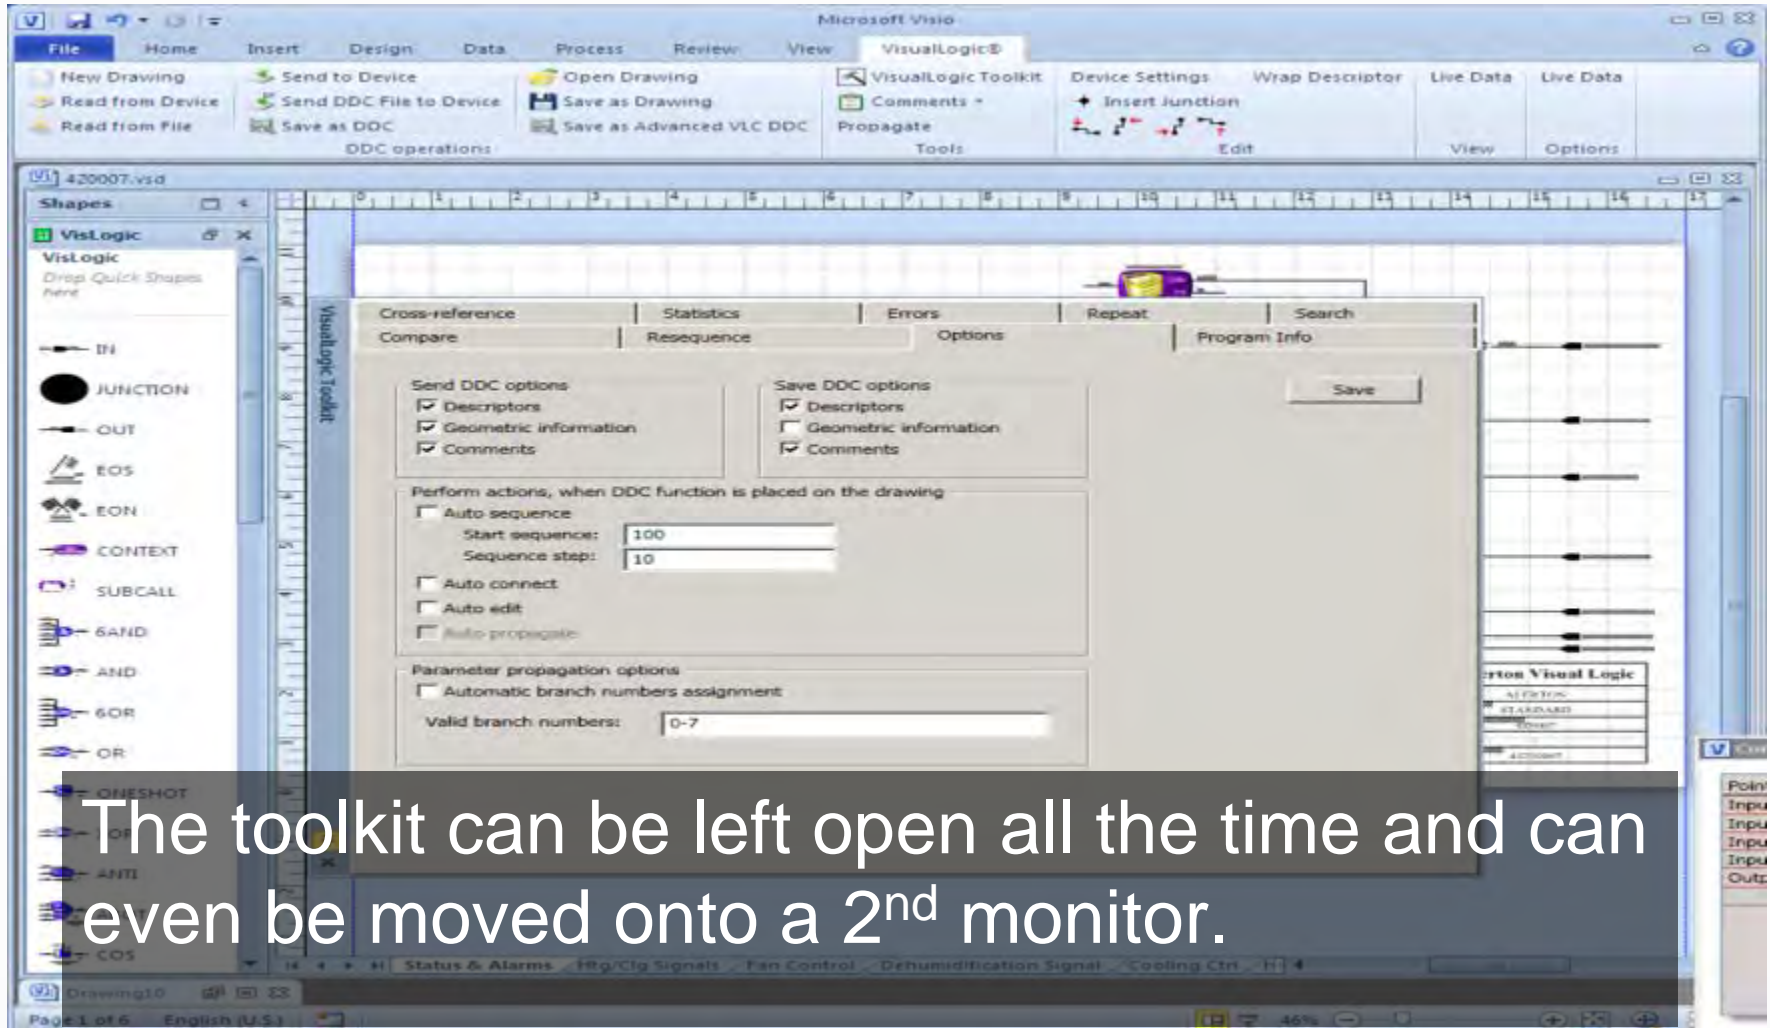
Microsoft Visio

File Home Insert Design Data Process Review View VisualLogic®

New Drawing
Read from Device
Read from File
Send to Device
Send DDC File to Device
Save as DDC
DDC operations
Open Drawing
Save as Drawing
Save as Advanced VLC DDC
VisualLogic Toolkit
Comments
Propagate
Tools
Device Settings
Insert Junction
Wrap Descriptor
Edit
Live Data
View
Live Data
Options

420007.vsd

Shapes
VisLogic
VisLogic
Drop Quick Shapes here

IN
JUNCTION
OUT
EOS
EON
CONTEXT
SUBCALL
6AND
AND
6OR
OR
ONESHOT
ANTI
COS

VisualLogic Toolkit

Cross-reference | Statistics | Errors | Repeat | Search
Compare | Resequence | Options | Program Info

Send DDC options
Descriptors
Geometric information
Comments

Save DDC options
Descriptors
Geometric information
Comments

Save

Perform actions, when DDC function is placed on the drawing
Auto sequence
Start sequence: 100
Sequence step: 10
Auto connect
Auto edit
Auto propagate

Parameter propagation options
Automatic branch numbers assignment
Valid branch numbers: 0-7

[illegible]rton Visual Logic

Status & Alarms | Htg/Clg Signals | Fan Control | Dehumidification Signal | Cooling Ctrl

Drawing10

Page 1 of 6 English (U.S.) 46%

Poin
Inpu
Inpu
Inpu
Inpu
Outp

The toolkit can be left open all the time and can even be moved onto a 2$^{nd}$ monitor.